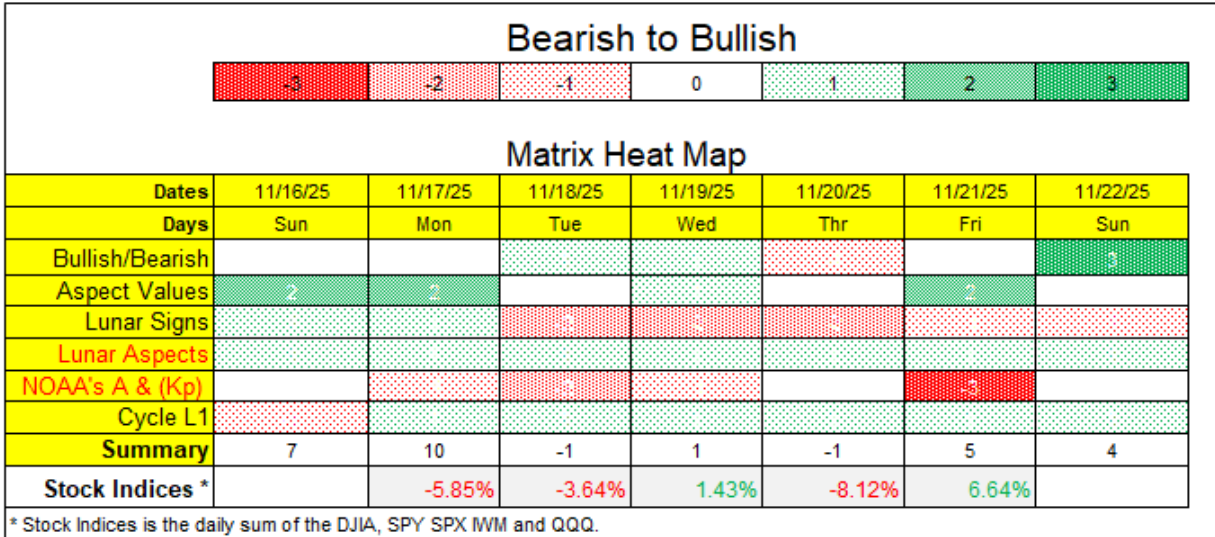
Bearish to Bullish

| -3 | -2 | -1 | 0 | 1 | 2 | 3 |
|---|---|---|---|---|---|---|

Matrix Heat Map

| Dates | 11/16/25 | 11/17/25 | 11/18/25 | 11/19/25 | 11/20/25 | 11/21/25 | 11/22/25 |
|---|---|---|---|---|---|---|---|
| Days | Sun | Mon | Tue | Wed | Thr | Fri | Sun |
| Bullish/Bearish | | | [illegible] | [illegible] | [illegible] | | 3 |
| Aspect Values | 2 | 2 | | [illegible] | | 2 | |
| Lunar Signs | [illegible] | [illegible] | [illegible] | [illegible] | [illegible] | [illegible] | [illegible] |
| Lunar Aspects | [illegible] | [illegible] | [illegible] | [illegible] | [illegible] | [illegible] | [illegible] |
| NOAA's A & (Kp) | | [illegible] | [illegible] | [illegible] | | -3 | |
| Cycle L1 | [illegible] | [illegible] | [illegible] | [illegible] | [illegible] | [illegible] | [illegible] |
| Summary | 7 | 10 | -1 | 1 | -1 | 5 | 4 |
| Stock Indices * | | -5.85% | -3.64% | 1.43% | -8.12% | 6.64% | |

* Stock Indices is the daily sum of the DJIA, SPY SPX IWM and QQQ.